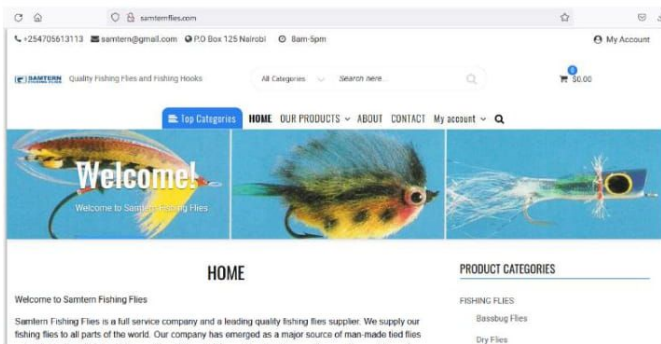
samternflies.com

+254705613113 samtern@gmail.com P.O Box 125 Nairobi 8am-5pm

My Account

SAMTERN Quality Fishing Flies and Fishing Hooks

All Categories Search here...

0 $0.00

Top Categories HOME OUR PRODUCTS ABOUT CONTACT My account

Welcome!

Welcome to Samtern Fishing Flies

HOME

Welcome to Samtern Fishing Flies

Samtern Fishing Flies is a full service company and a leading quality fishing flies supplier. We supply our fishing flies to all parts of the world. Our company has emerged as a major source of man-made tied flies

PRODUCT CATEGORIES

FISHING FLIES

Bassbug Flies

Dry Flies